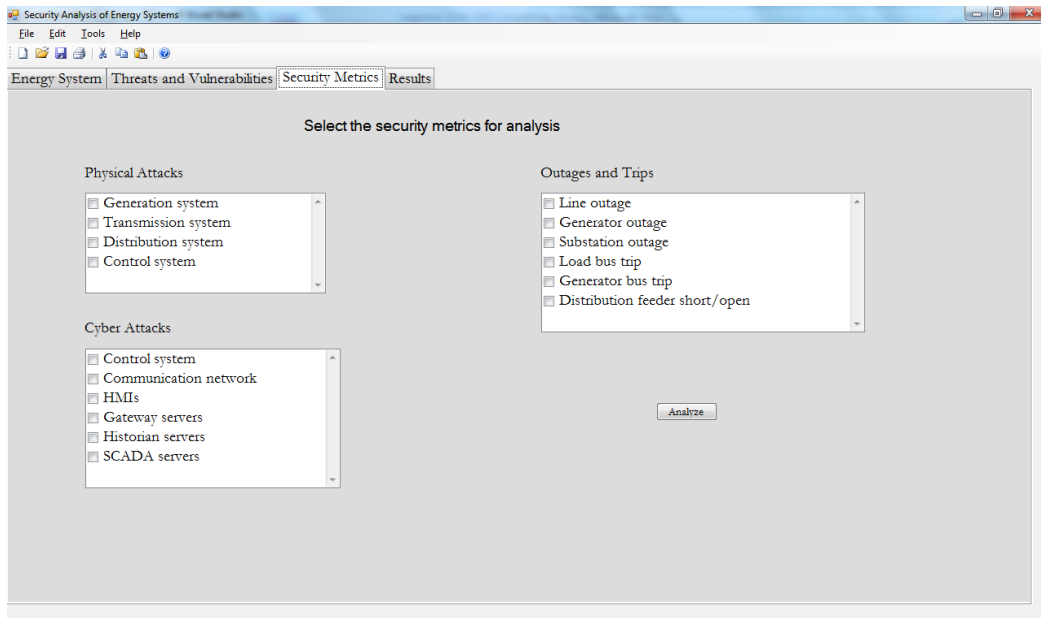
Security Analysis of Energy Systems

File Edit Tools Help

Energy System | Threats and Vulnerabilities | Security Metrics | Results

Select the security metrics for analysis

Physical Attacks

Generation system
Transmission system
Distribution system
Control system

Cyber Attacks

Control system
Communication network
HMIs
Gateway servers
Historian servers
SCADA servers

Outages and Trips

Line outage
Generator outage
Substation outage
Load bus trip
Generator bus trip
Distribution feeder short/open

Analyze